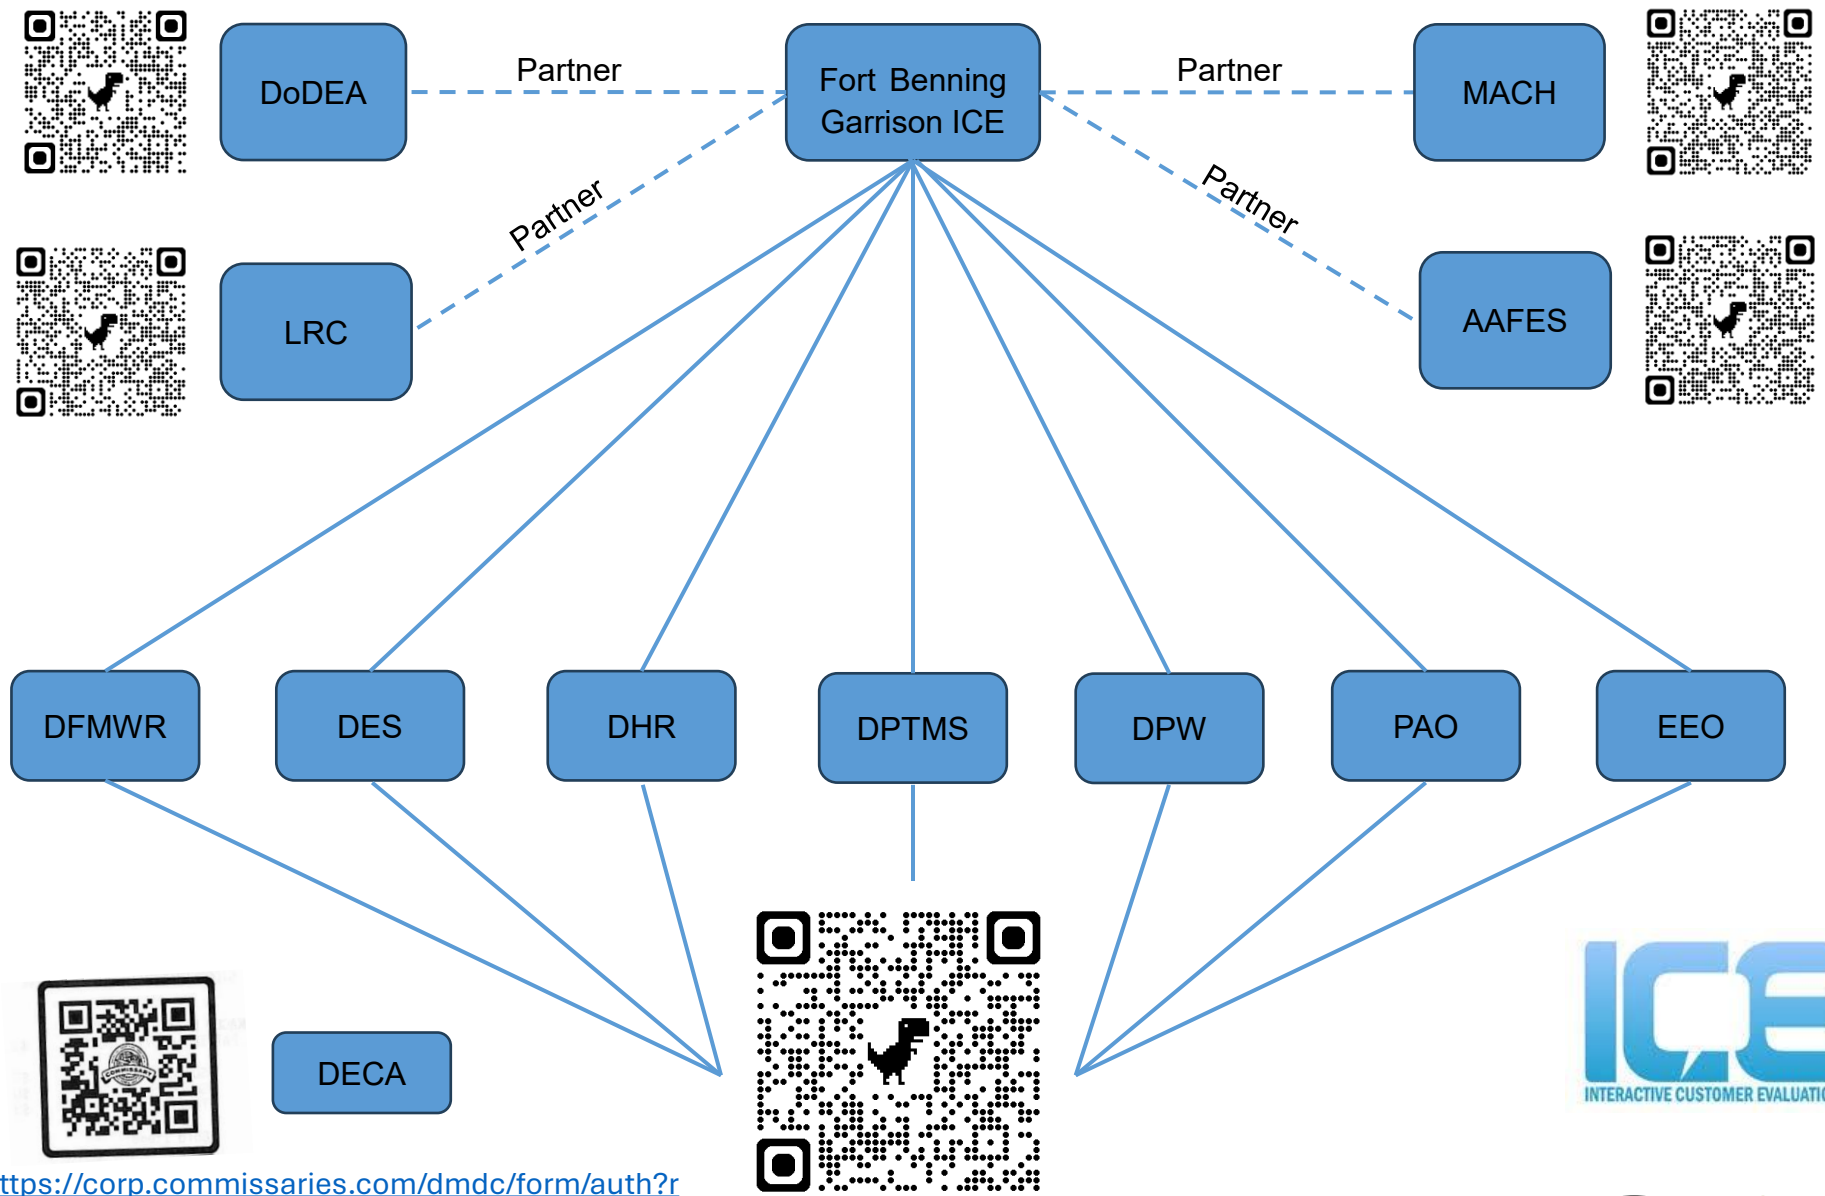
DoDEA

Partner

Fort Benning Garrison ICE

Partner

MACH

Partner

Partner

LRC

AAFES

DFMWR

DES

DHR

DPTMS

DPW

PAO

EEO

DECA

ICE
INTERACTIVE CUSTOMER EVALUATI

ttps://corp.commissaries.com/dmdc/form/auth?r